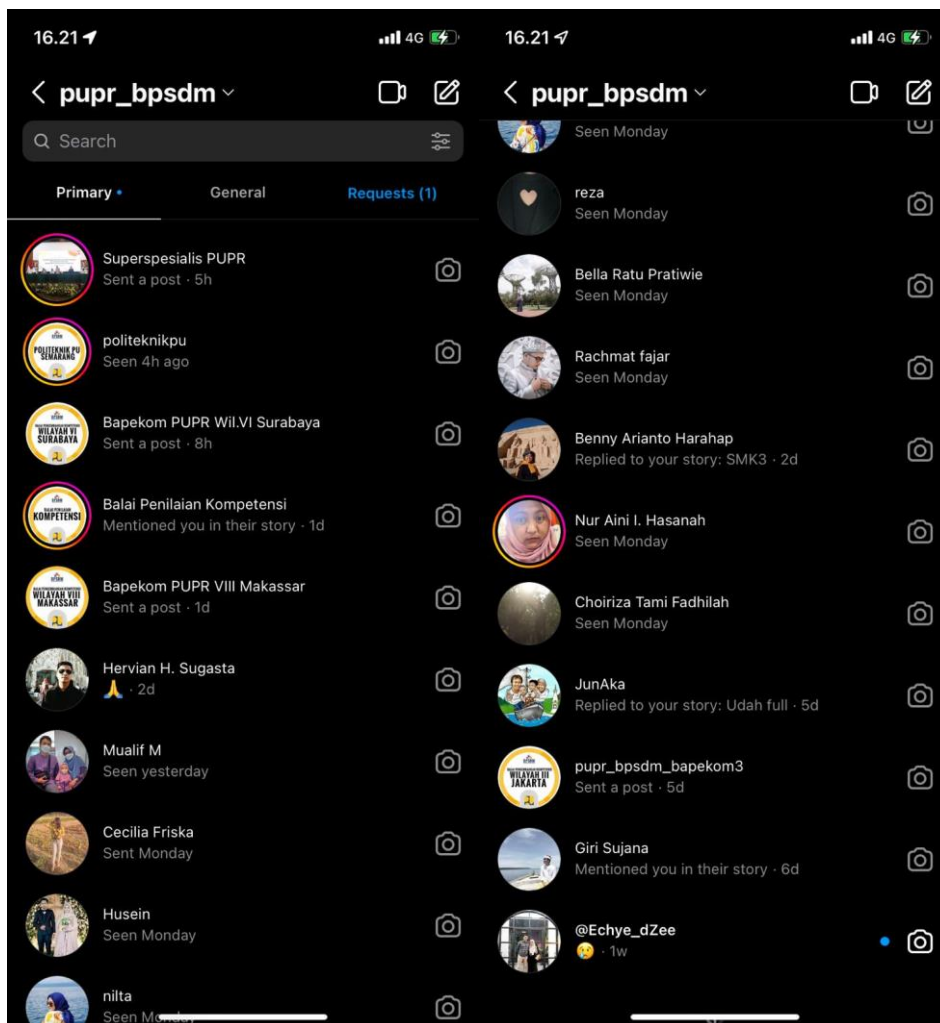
16.21

4G

pupr_bpsdm

Search

Primary •

General

Requests (1)

Superspesialis PUPR
Sent a post · 5h

POLITEKNIK PU SEMARANG

politeknikpu
Seen 4h ago

WILAYAH VI SURABAYA

Bapekom PUPR Wil.VI Surabaya
Sent a post · 8h

KOMPETENSI

Balai Penilaian Kompetensi
Mentioned you in their story · 1d

WILAYAH VIII MAKASSAR

Bapekom PUPR VIII Makassar
Sent a post · 1d

Hervian H. Sugasta
🙏 · 2d

Mualif M
Seen yesterday

Cecilia Friska
Sent Monday

Husein
Seen Monday

nilta
Seen Mo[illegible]

16.21

4G

pupr_bpsdm

Seen Monday

reza
Seen Monday

Bella Ratu Pratiwie
Seen Monday

Rachmat fajar
Seen Monday

Benny Arianto Harahap
Replied to your story: SMK3 · 2d

Nur Aini I. Hasanah
Seen Monday

Choiriza Tami Fadhilah
Seen Monday

JunAka
Replied to your story: Udah full · 5d

WILAYAH III JAKARTA

pupr_bpsdm_bapekom3
Sent a post · 5d

Giri Sujana
Mentioned you in their story · 6d

@Echye_dZee
😢 · 1w